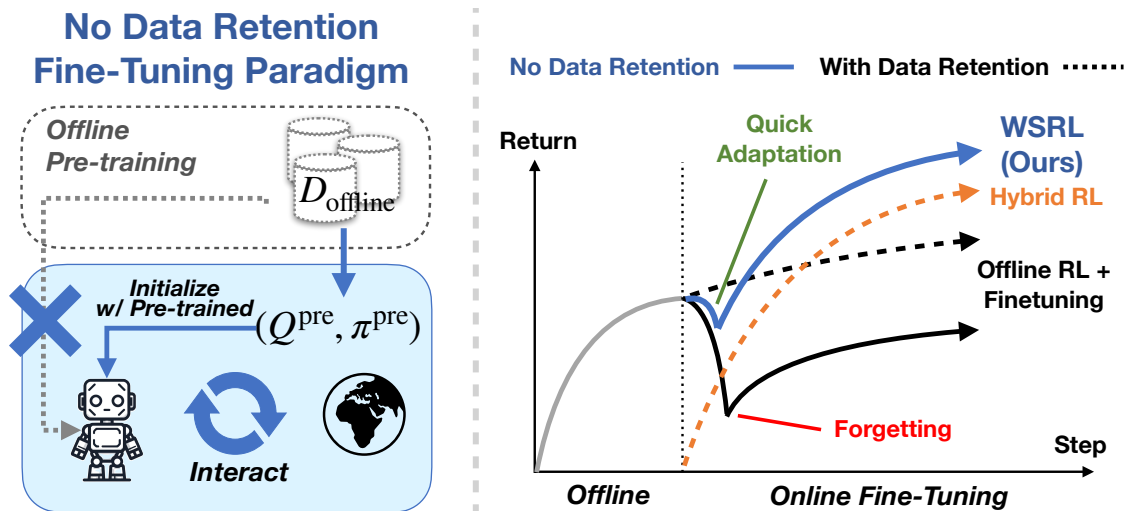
No Data Retention Fine-Tuning Paradigm

Offline Pre-training

$D_{\text{offline}}$

Initialize w/ Pre-trained $(Q^{\text{pre}}, \pi^{\text{pre}})$

Interact

No Data Retention

With Data Retention

Return

Quick Adaptation

WSRL (Ours)

Hybrid RL

Offline RL + Finetuning

Forgetting

Step

Offline

Online Fine-Tuning